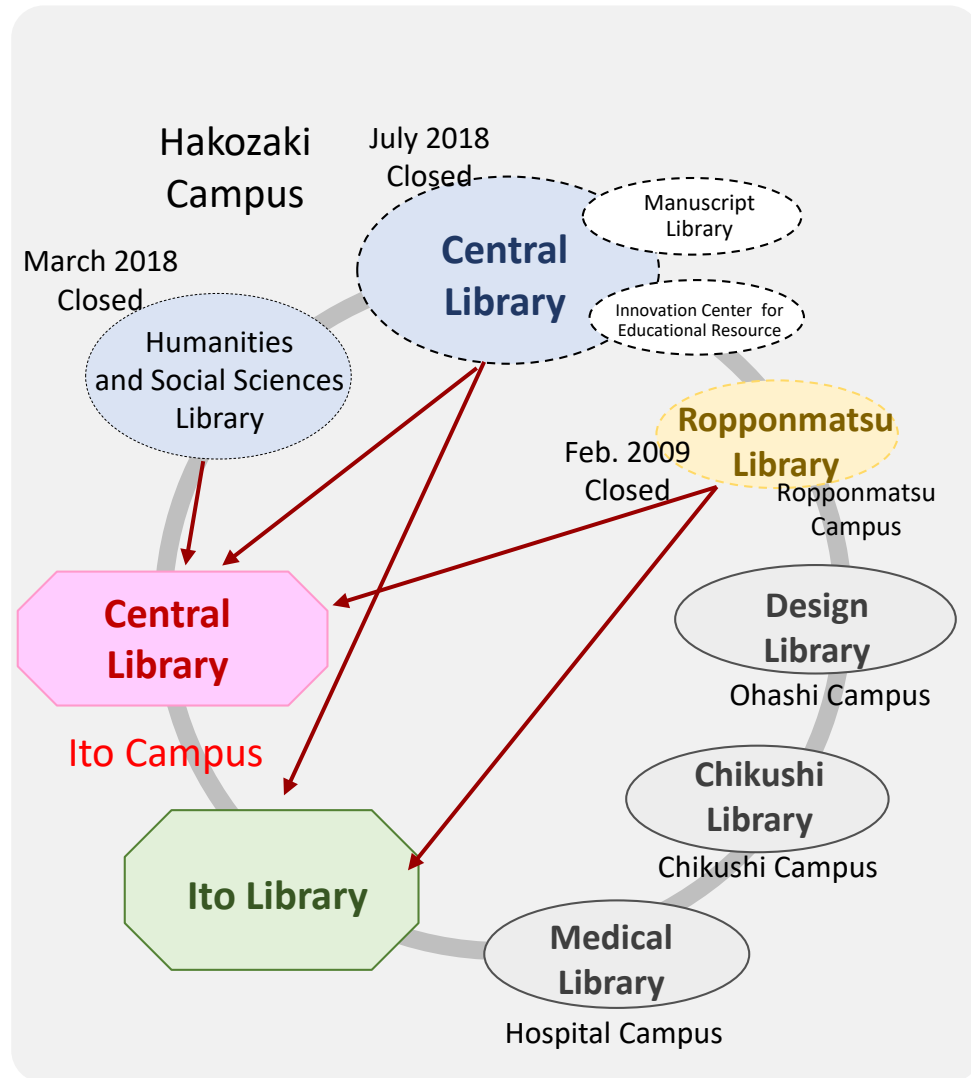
Hakozaki Campus

July 2018 Closed

Central Library

Manuscript Library

Innovation Center for Educational Resource

March 2018 Closed

Humanities and Social Sciences Library

Ropponmatsu Library

Feb. 2009 Closed

Ropponmatsu Campus

Central Library

Ito Campus

Design Library

Ohashi Campus

Chikushi Library

Chikushi Campus

Ito Library

Medical Library

Hospital Campus